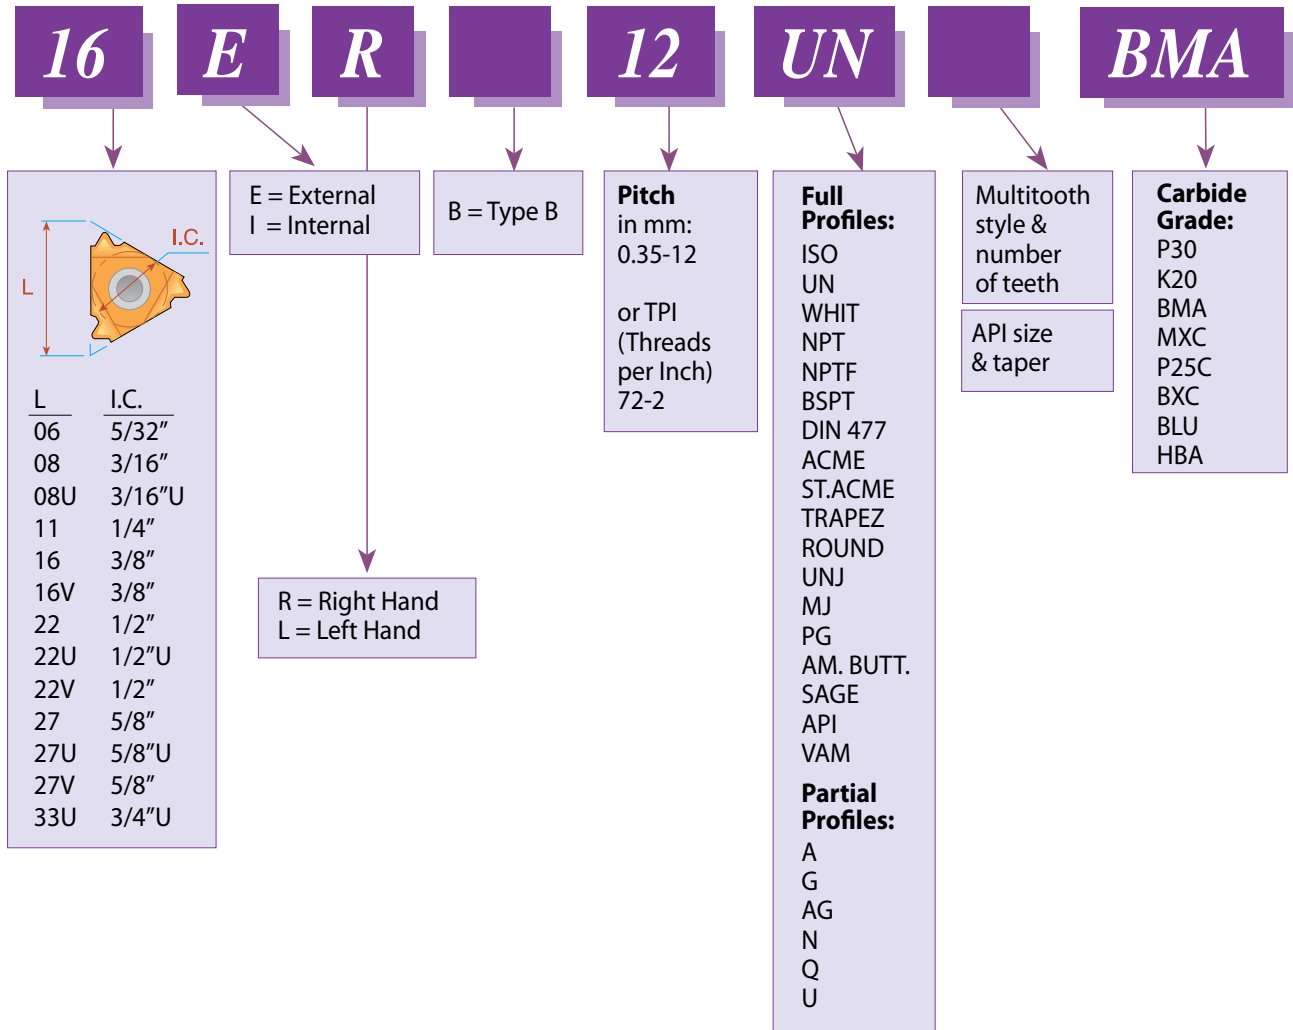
16 E R 12 UN BMA

I.C.
L

| L | I.C. |
|---|---|
| 06 | 5/32″ |
| 08 | 3/16″ |
| 08U | 3/16″U |
| 11 | 1/4″ |
| 16 | 3/8″ |
| 16V | 3/8″ |
| 22 | 1/2″ |
| 22U | 1/2″U |
| 22V | 1/2″ |
| 27 | 5/8″ |
| 27U | 5/8″U |
| 27V | 5/8″ |
| 33U | 3/4″U |

E = External
I = Internal

R = Right Hand
L = Left Hand

B = Type B

Pitch
in mm:
0.35-12

or TPI
(Threads per Inch)
72-2

Full Profiles:
ISO
UN
WHIT
NPT
NPTF
BSPT
DIN 477
ACME
ST.ACME
TRAPEZ
ROUND
UNJ
MJ
PG
AM. BUTT.
SAGE
API
VAM

Partial Profiles:
A
G
AG
N
Q
U

Multitooth style & number of teeth

API size & taper

Carbide Grade:
P30
K20
BMA
MXC
P25C
BXC
BLU
HBA